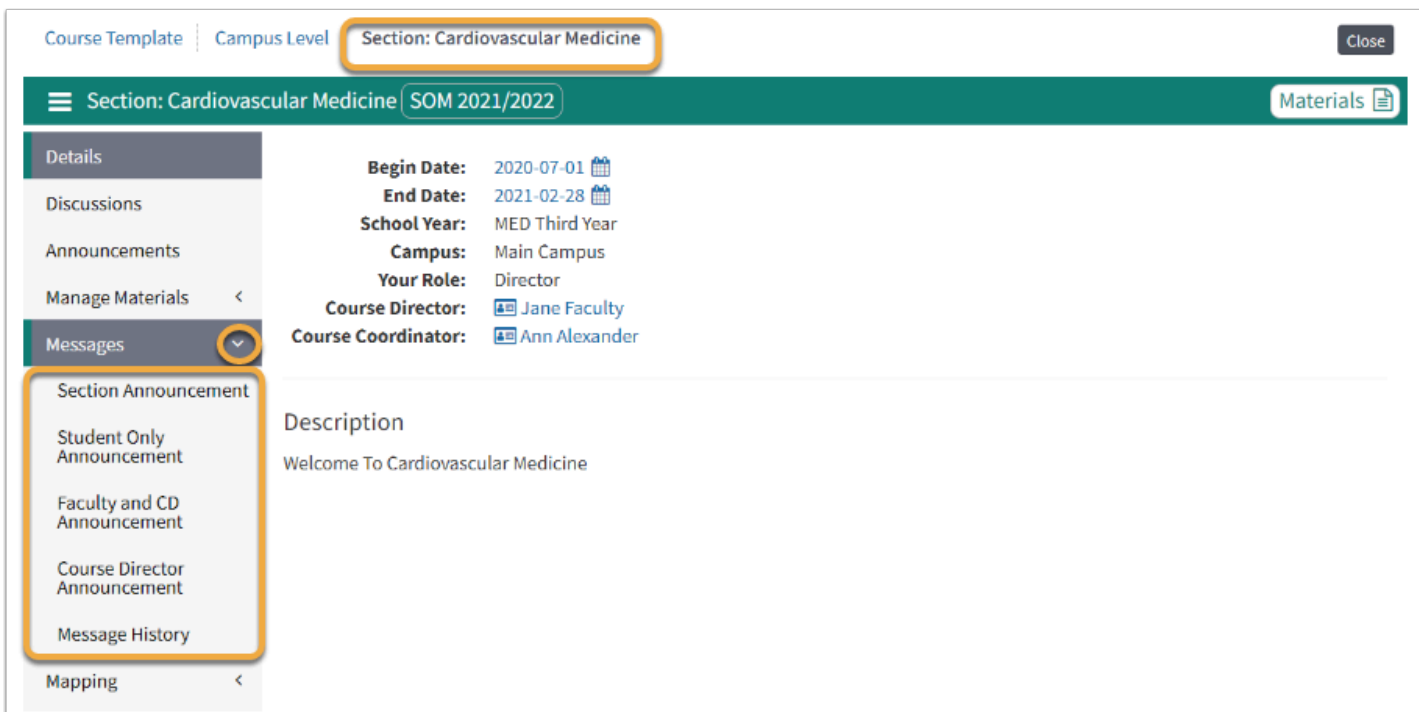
Course Template | Campus Level | Section: Cardiovascular Medicine

Close

Section: Cardiovascular Medicine SOM 2021/2022

Materials

Details

Discussions

Announcements

Manage Materials

Messages

Section Announcement

Student Only Announcement

Faculty and CD Announcement

Course Director Announcement

Message History

Mapping

Begin Date: 2020-07-01
End Date: 2021-02-28
School Year: MED Third Year
Campus: Main Campus
Your Role: Director
Course Director: Jane Faculty
Course Coordinator: Ann Alexander

Description

Welcome To Cardiovascular Medicine